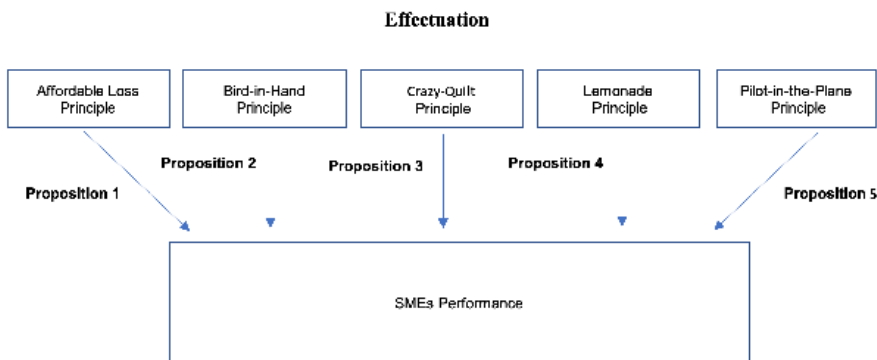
Effectuation

Affordable Loss Principle

Bird-in-Hand Principle

Crazy-Quilt Principle

Lemonade Principle

Pilot-in-the-Plane Principle

Proposition 2

Proposition 3

Proposition 4

Proposition 1

Proposition 5

SMEs Performance